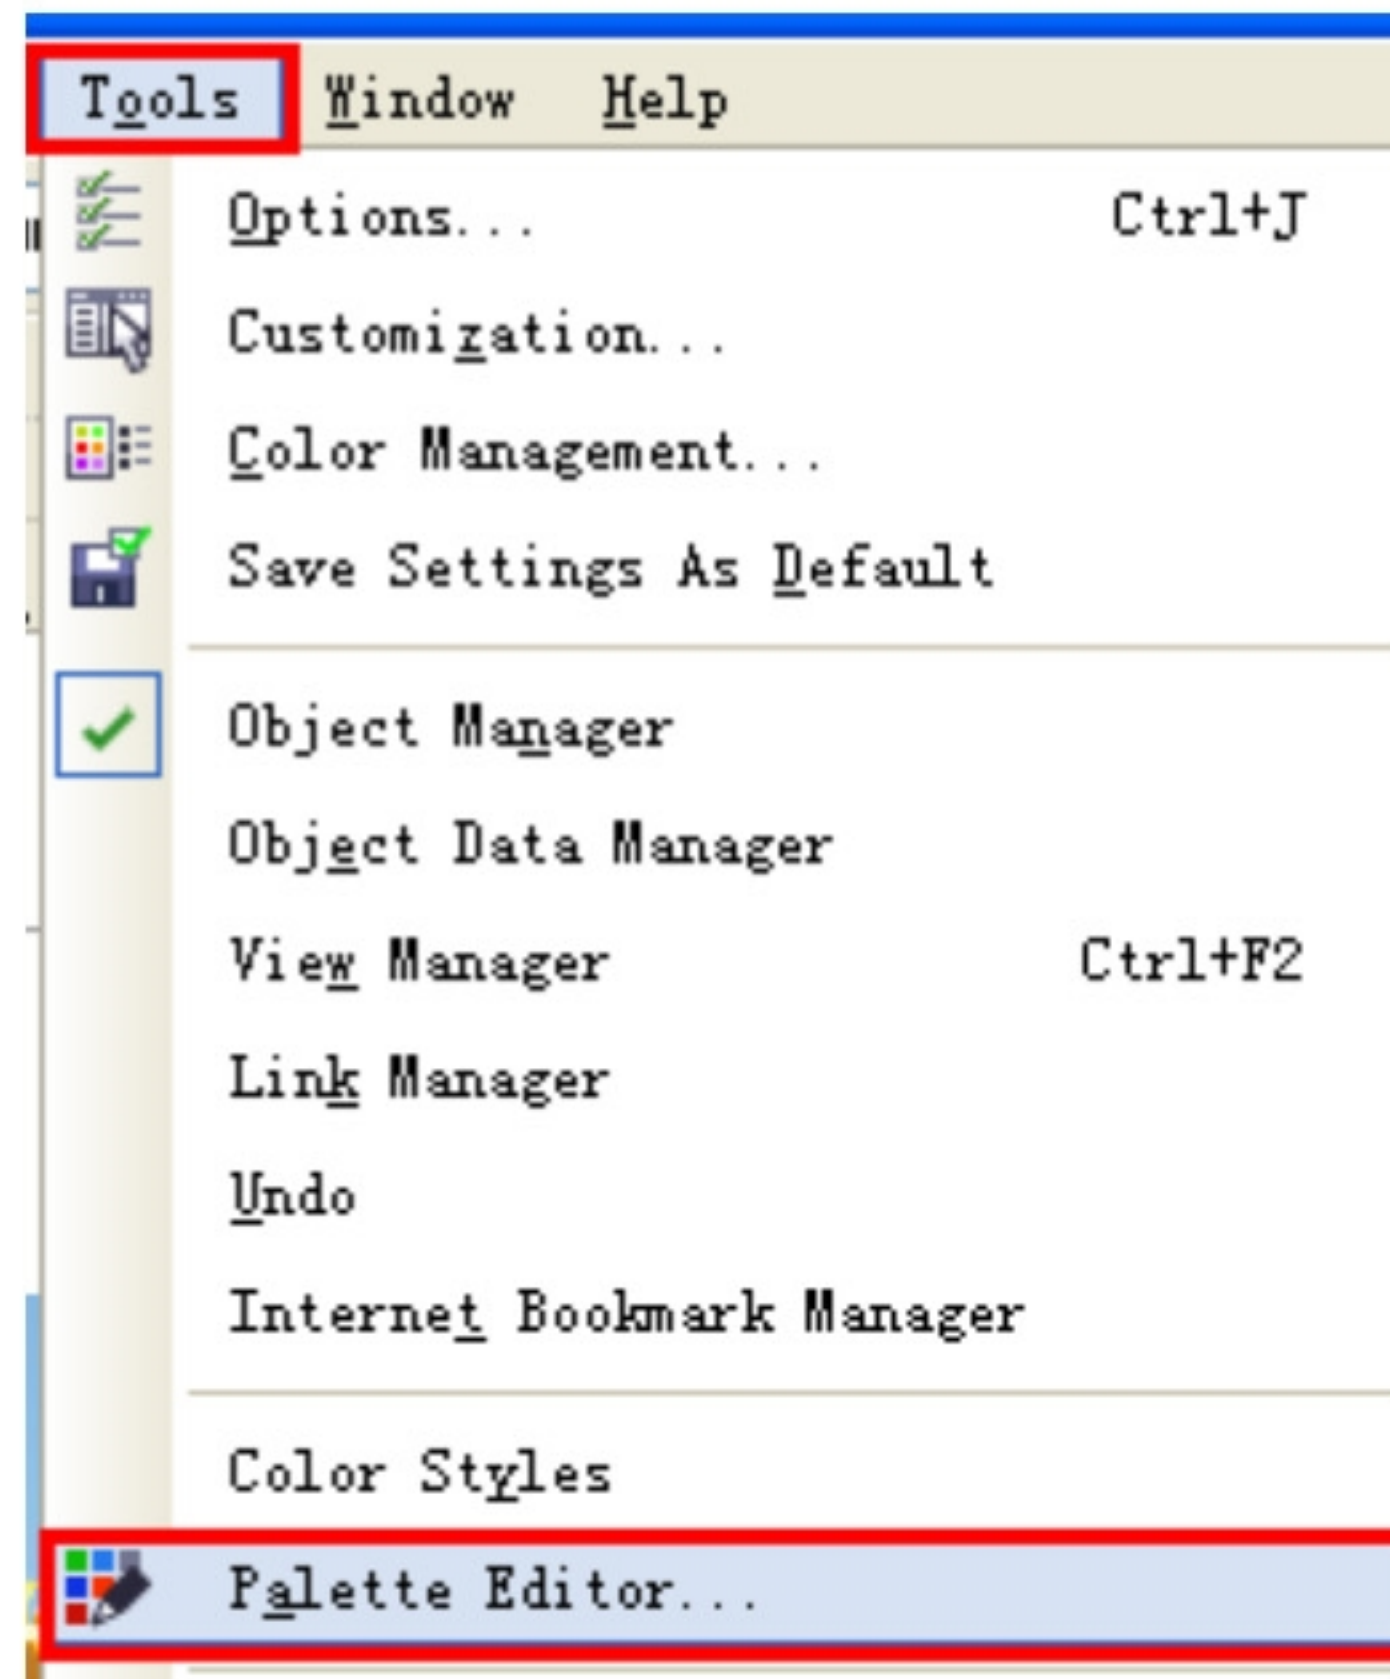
Tools Window Help

Options... Ctrl+J
Customization...
Color Management...
Save Settings As Default

Object Manager
Object Data Manager
View Manager Ctrl+F2
Link Manager
Undo
Internet Bookmark Manager

Color Styles
Palette Editor...